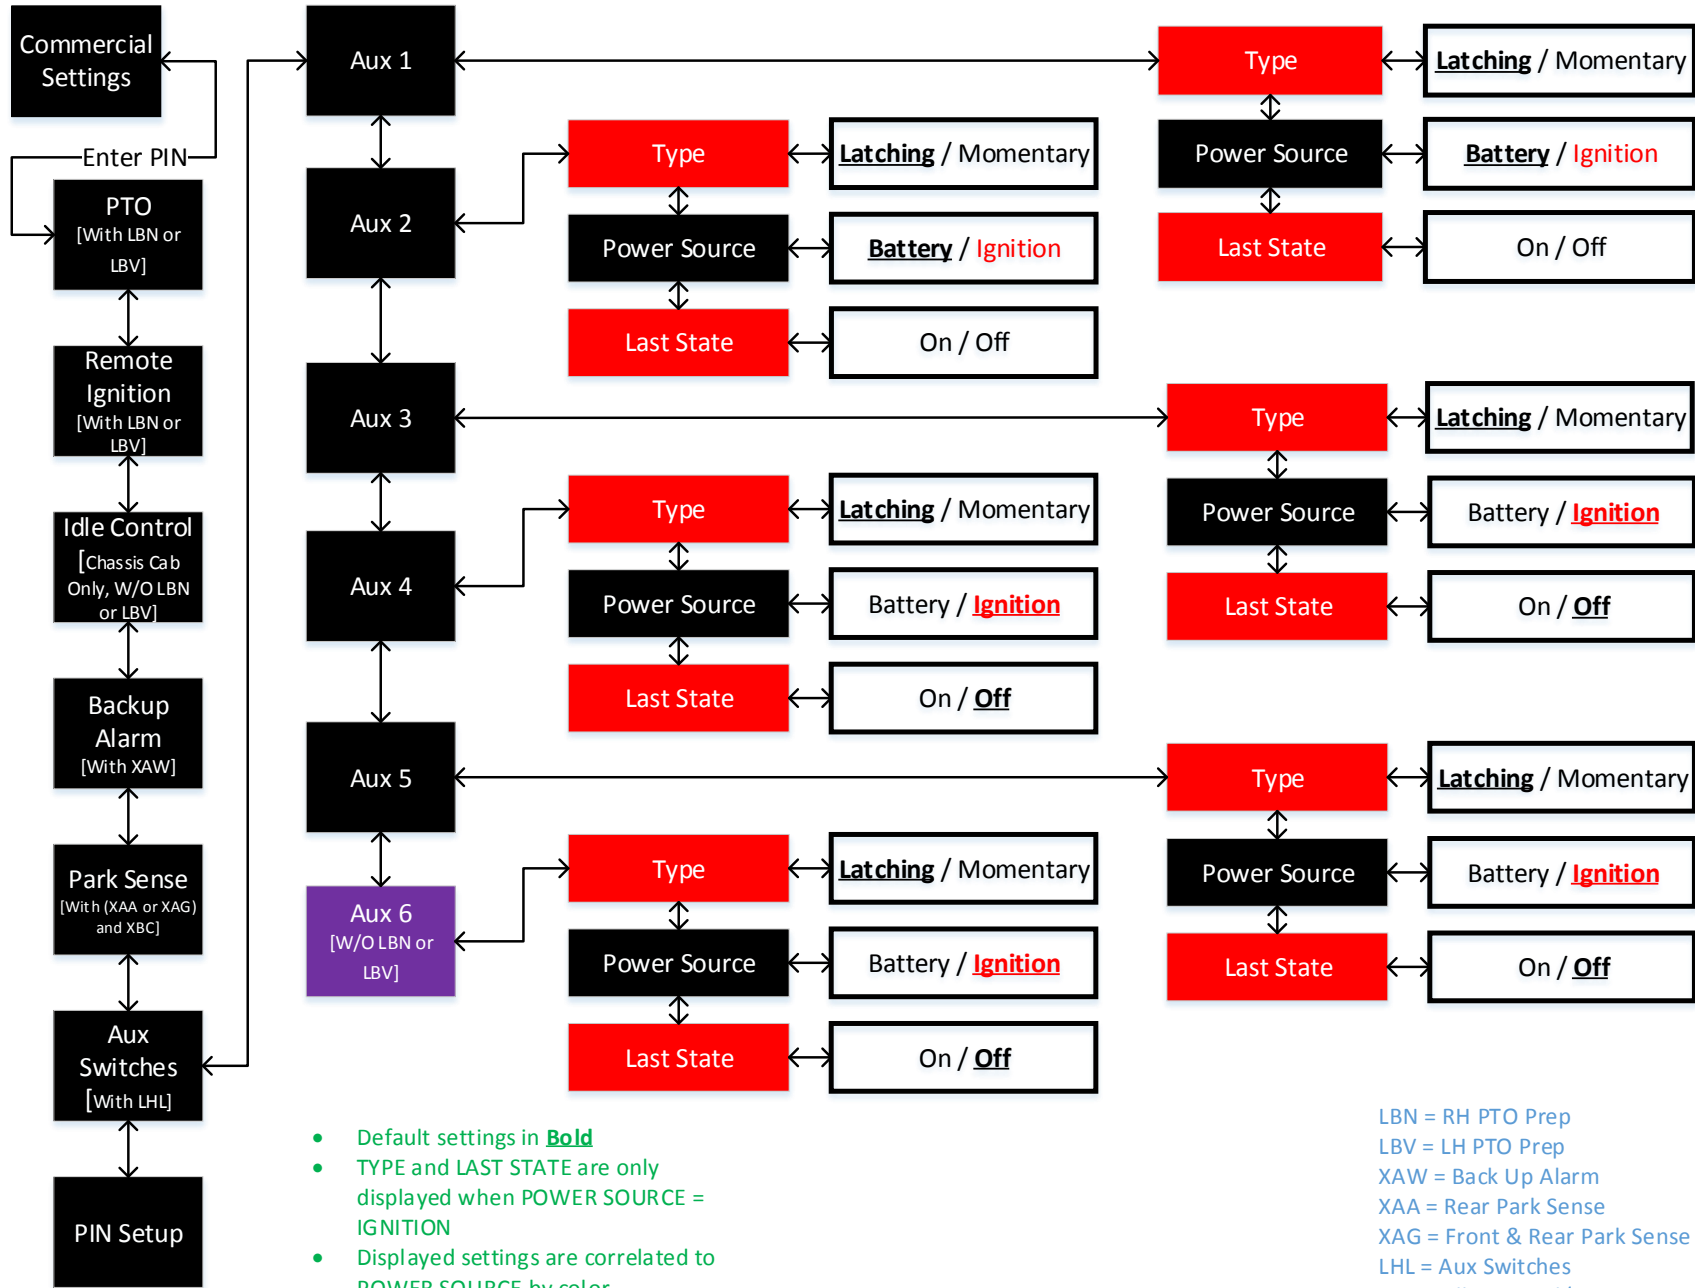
Commercial Settings

Enter PIN

PTO [With LBN or LBV]

Remote Ignition [With LBN or LBV]

Idle Control [Chassis Cab Only, W/O LBN or LBV]

Backup Alarm [With XAW]

Park Sense [With (XAA or XAG) and XBC]

Aux Switches [With LHL]

PIN Setup

Aux 1

Aux 2

Aux 3

Aux 4

Aux 5

Aux 6 [W/O LBN or LBV]

Type | **Latching** / Momentary
Power Source | **Battery** / Ignition
Last State | On / Off

Type | **Latching** / Momentary
Power Source | **Battery** / Ignition
Last State | On / Off

Type | **Latching** / Momentary
Power Source | Battery / **Ignition**
Last State | On / **Off**

Type | **Latching** / Momentary
Power Source | Battery / **Ignition**
Last State | On / **Off**

Type | **Latching** / Momentary
Power Source | Battery / **Ignition**
Last State | On / **Off**

Type | **Latching** / Momentary
Power Source | Battery / **Ignition**
Last State | On / **Off**

• Default settings in **Bold**
• TYPE and LAST STATE are only displayed when POWER SOURCE = IGNITION
• Displayed settings are correlated to POWER SOURCE by color

LBN = RH PTO Prep
LBV = LH PTO Prep
XAW = Back Up Alarm
XAA = Rear Park Sense
XAG = Front & Rear Park Sense
LHL = Aux Switches
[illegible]